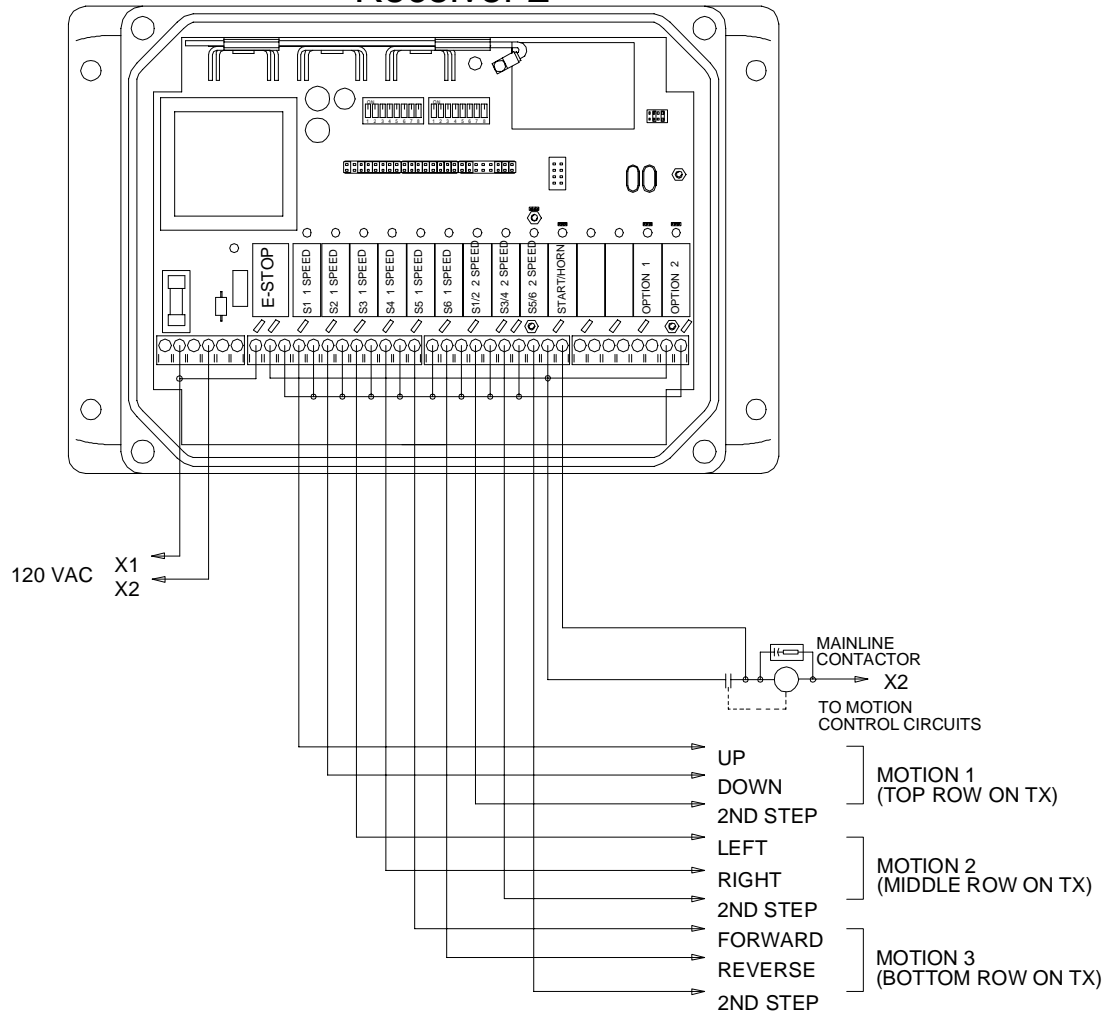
E-STOP
S1 1 SPEED
S2 1 SPEED
S3 1 SPEED
S4 1 SPEED
S5 1 SPEED
S6 1 SPEED
S1/2 2 SPEED
S3/4 2 SPEED
S5/6 2 SPEED
START/HORN
OPTION 1
OPTION 2

120 VAC X1
X2

MAINLINE CONTACTOR
X2
TO MOTION CONTROL CIRCUITS

UP
DOWN
2ND STEP
MOTION 1 (TOP ROW ON TX)

LEFT
RIGHT
2ND STEP
MOTION 2 (MIDDLE ROW ON TX)

FORWARD
REVERSE
2ND STEP
MOTION 3 (BOTTOM ROW ON TX)